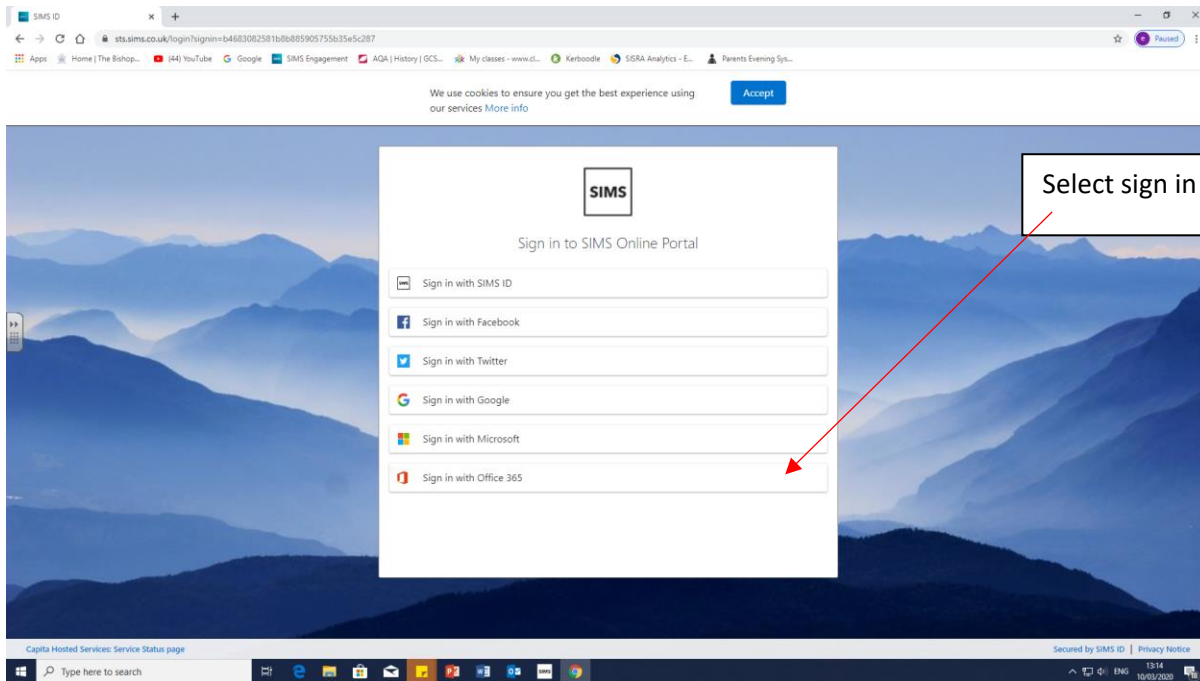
SIMS ID

sts.sims.co.uk/login?signin=b4683082581b8b885905755b35e5c287

Paused

Apps Home | The Bishop... (44) YouTube Google SIMS Engagement AQA | History | GCS... My classes - www.cl... Kerboodle SISRA Analytics - E... Parents Evening Sys...

We use cookies to ensure you get the best experience using our services More info

Accept

SIMS

Sign in to SIMS Online Portal

Sign in with SIMS ID

Sign in with Facebook

Sign in with Twitter

Sign in with Google

Sign in with Microsoft

Sign in with Office 365

Select sign in

Capita Hosted Services: Service Status page

Secured by SIMS ID | Privacy Notice

Type here to search

ENG 13:14 10/03/2020